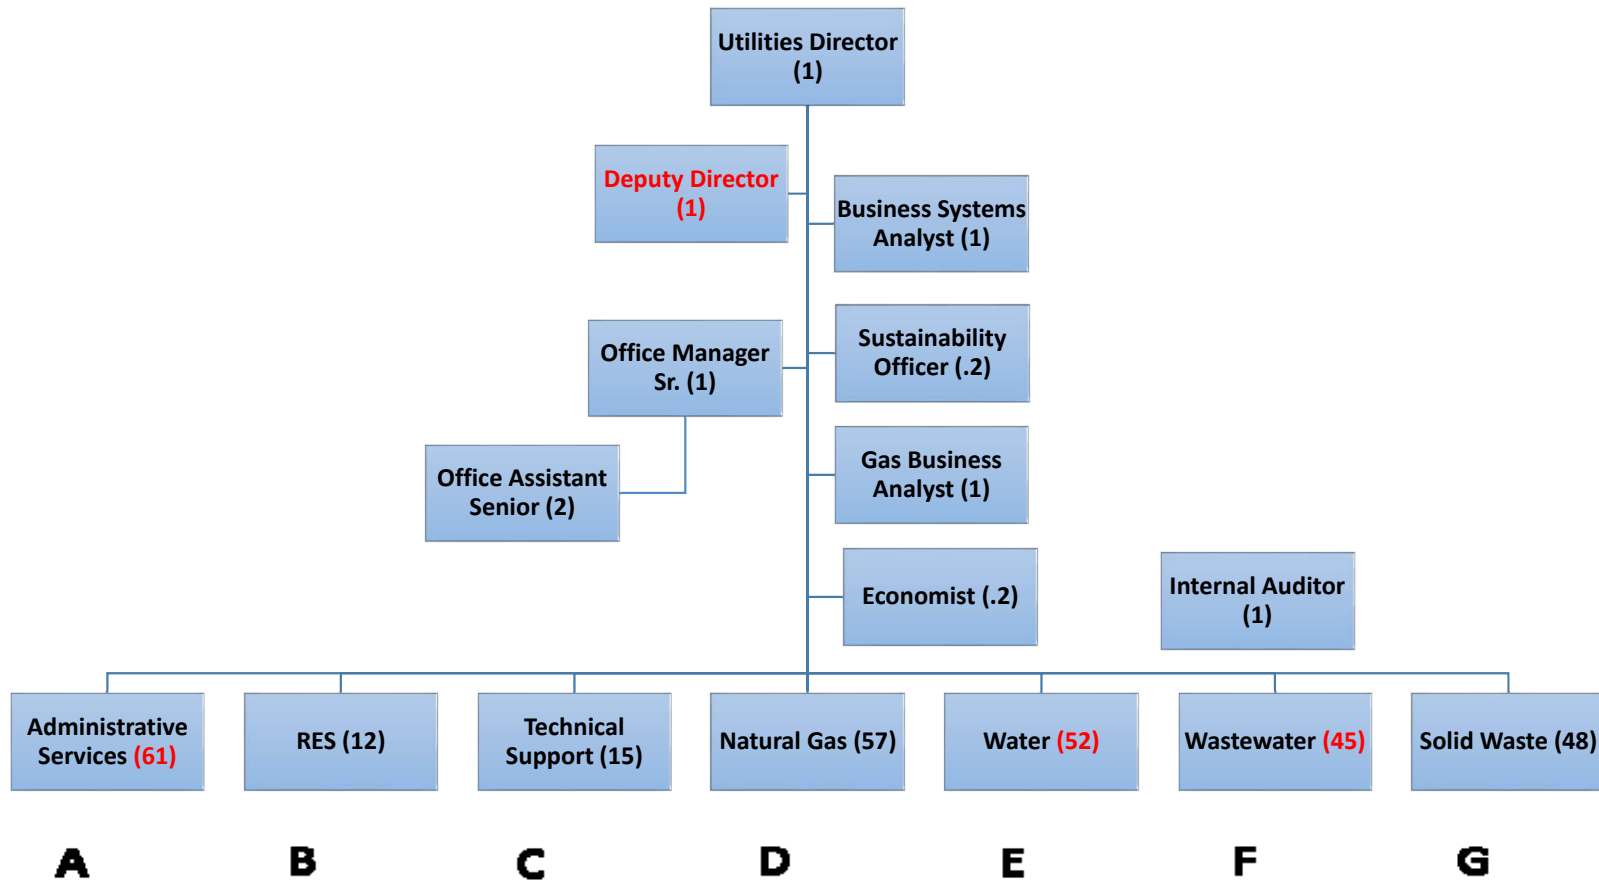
Utilities Director (1)

Deputy Director (1)

Business Systems Analyst (1)

Office Manager Sr. (1)

Sustainability Officer (.2)

Office Assistant Senior (2)

Gas Business Analyst (1)

Economist (.2)

Internal Auditor (1)

Administrative Services (61)

RES (12)

Technical Support (15)

Natural Gas (57)

Water (52)

Wastewater (45)

Solid Waste (48)

A

B

C

D

E

F

G